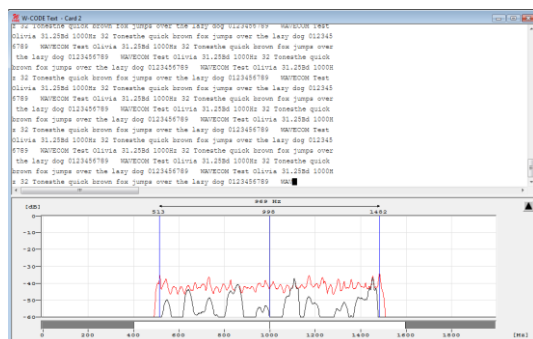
W-CODE Text - Card 2

z 32 Tonesthe quick brown fox jumps over the lazy dog 0123456789 WAVECOM Test
Olivia 31.25Bd 1000Hz 32 Tonesthe quick brown fox jumps over the lazy dog 012345
6789 WAVECOM Test Olivia 31.25Bd 1000Hz 32 Tonesthe quick brown fox jumps over
the lazy dog 0123456789 WAVECOM Test Olivia 31.25Bd 1000Hz 32 Tonesthe quick
brown fox jumps over the lazy dog 0123456789 WAVECOM Test Olivia 31.25Bd 1000H
z 32 Tonesthe quick brown fox jumps over the lazy dog 0123456789 WAVECOM Test
Olivia 31.25Bd 1000Hz 32 Tonesthe quick brown fox jumps over the lazy dog 012345
6789 WAVECOM Test Olivia 31.25Bd 1000Hz 32 Tonesthe quick brown fox jumps over
the lazy dog 0123456789 WAVECOM Test Olivia 31.25Bd 1000Hz 32 Tonesthe quick
brown fox jumps over the lazy dog 0123456789 WAVECOM Test Olivia 31.25Bd 1000H
z 32 Tonesthe quick brown fox jumps over the lazy dog 0123456789 WAVECOM Test
Olivia 31.25Bd 1000Hz 32 Tonesthe quick brown fox jumps over the lazy dog 012345
6789 WAVECOM Test Olivia 31.25Bd 1000Hz 32 Tonesthe quick brown fox jumps over
the lazy dog 0123456789 WAVECOM Test Olivia 31.25Bd 1000Hz 32 Tonesthe quick
brown fox jumps over the lazy dog 0123456789 WAVECOM Test Olivia 31.25Bd 1000H
z 32 Tonesthe quick brown fox jumps over the lazy dog 0123456789 WAV

[dB]
949 Hz
513
998
1462
0
-10
-20
-30
-40
-50
-60
0 200 400 600 800 1000 1200 1400 1600 1800 [Hz]